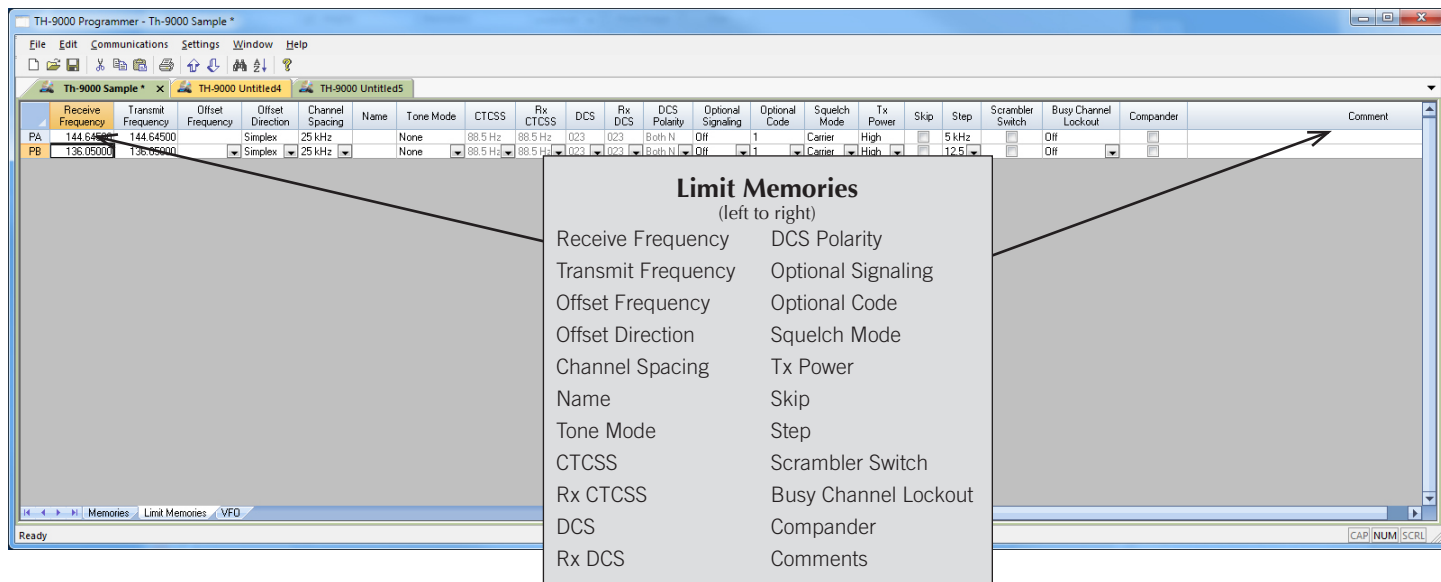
TH-9000 Programmer - Th-9000 Sample *

File Edit Communications Settings Window Help

Th-9000 Sample * × TH-9000 Untitled4 TH-9000 Untitled5

| | Receive Frequency | Transmit Frequency | Offset Frequency | Offset Direction | Channel Spacing | Name | Tone Mode | CTCSS | Rx CTCSS | DCS | Rx DCS | DCS Polarity | Optional Signaling | Optional Code | Squelch Mode | Tx Power | Skip | Step | Scrambler Switch | Busy Channel Lockout | Compander | Comment |
|---|---|---|---|---|---|---|---|---|---|---|---|---|---|---|---|---|---|---|---|---|---|---|
| PA | 144.64500 | 144.64500 | | Simplex | 25 kHz | | None | 88.5 Hz | 88.5 Hz | 023 | 023 | Both N | Off | 1 | Carrier | High | | 5 kHz | | Off | | |
| PB | 136.05000 | 136.05000 | | Simplex | 25 kHz | | None | 88.5 Hz | 88.5 Hz | 023 | 023 | Both N | Off | 1 | Carrier | High | | 12.5 | | Off | | |

Memories Limit Memories VFO

Ready CAP NUM SCRL

Limit Memories
(left to right)

Receive Frequency
Transmit Frequency
Offset Frequency
Offset Direction
Channel Spacing
Name
Tone Mode
CTCSS
Rx CTCSS
DCS
Rx DCS

DCS Polarity
Optional Signaling
Optional Code
Squelch Mode
Tx Power
Skip
Step
Scrambler Switch
Busy Channel Lockout
Compander
Comments